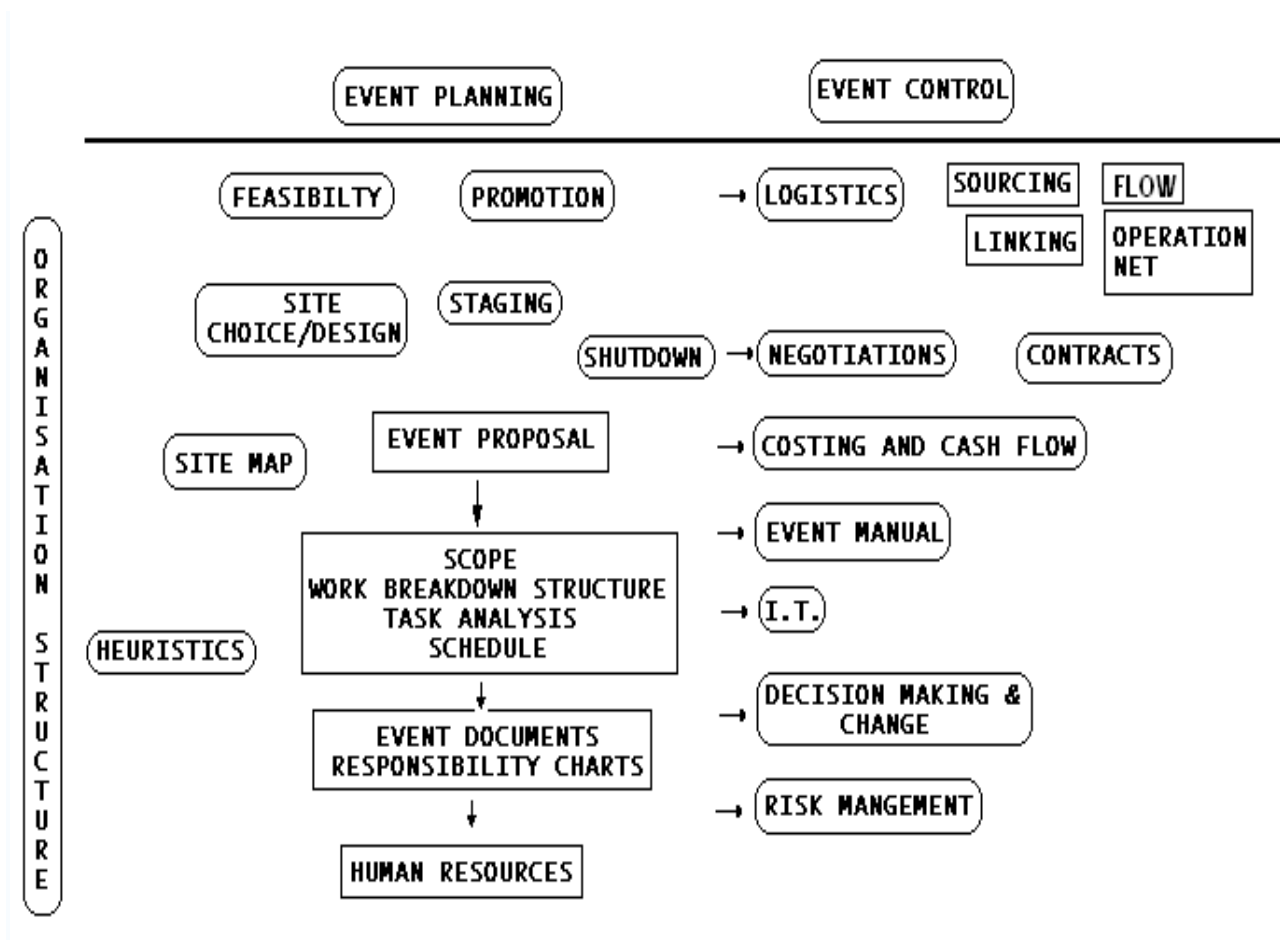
EVENT PLANNING

EVENT CONTROL

ORGANISATION STRUCTURE

FEASIBILTY

PROMOTION

LOGISTICS

SOURCING

FLOW

LINKING

OPERATION NET

SITE CHOICE/DESIGN

STAGING

SHUTDOWN

NEGOTIATIONS

CONTRACTS

SITE MAP

EVENT PROPOSAL

COSTING AND CASH FLOW

EVENT MANUAL

SCOPE
WORK BREAKDOWN STRUCTURE
TASK ANALYSIS
SCHEDULE

I.T.

HEURISTICS

DECISION MAKING & CHANGE

EVENT DOCUMENTS
RESPONSIBILITY CHARTS

RISK MANGEMENT

HUMAN RESOURCES